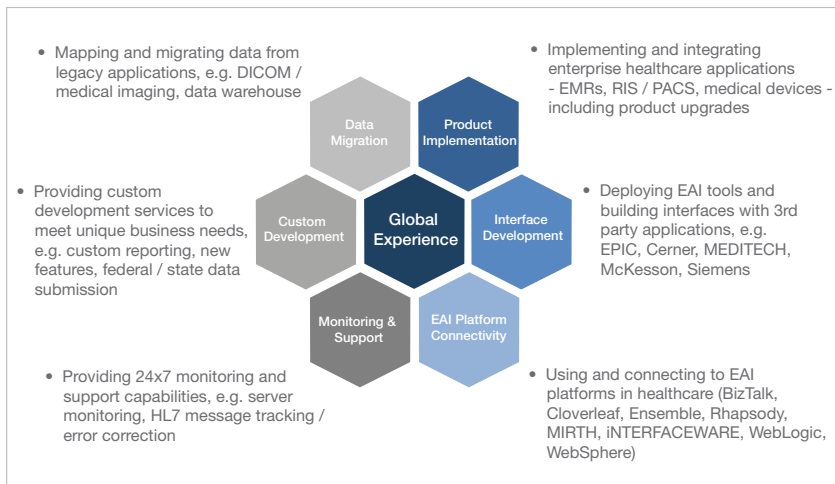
• Mapping and migrating data from legacy applications, e.g. DICOM / medical imaging, data warehouse

• Implementing and integrating enterprise healthcare applications - EMRs, RIS / PACS, medical devices - including product upgrades

Data Migration

Product Implementation

• Providing custom development services to meet unique business needs, e.g. custom reporting, new features, federal / state data submission

Custom Development

Global Experience

Interface Development

• Deploying EAI tools and building interfaces with 3rd party applications, e.g. EPIC, Cerner, MEDITECH, McKesson, Siemens

Monitoring & Support

EAI Platform Connectivity

• Providing 24x7 monitoring and support capabilities, e.g. server monitoring, HL7 message tracking / error correction

• Using and connecting to EAI platforms in healthcare (BizTalk, Cloverleaf, Ensemble, Rhapsody, MIRTH, iNTERFACEWARE, WebLogic, WebSphere)